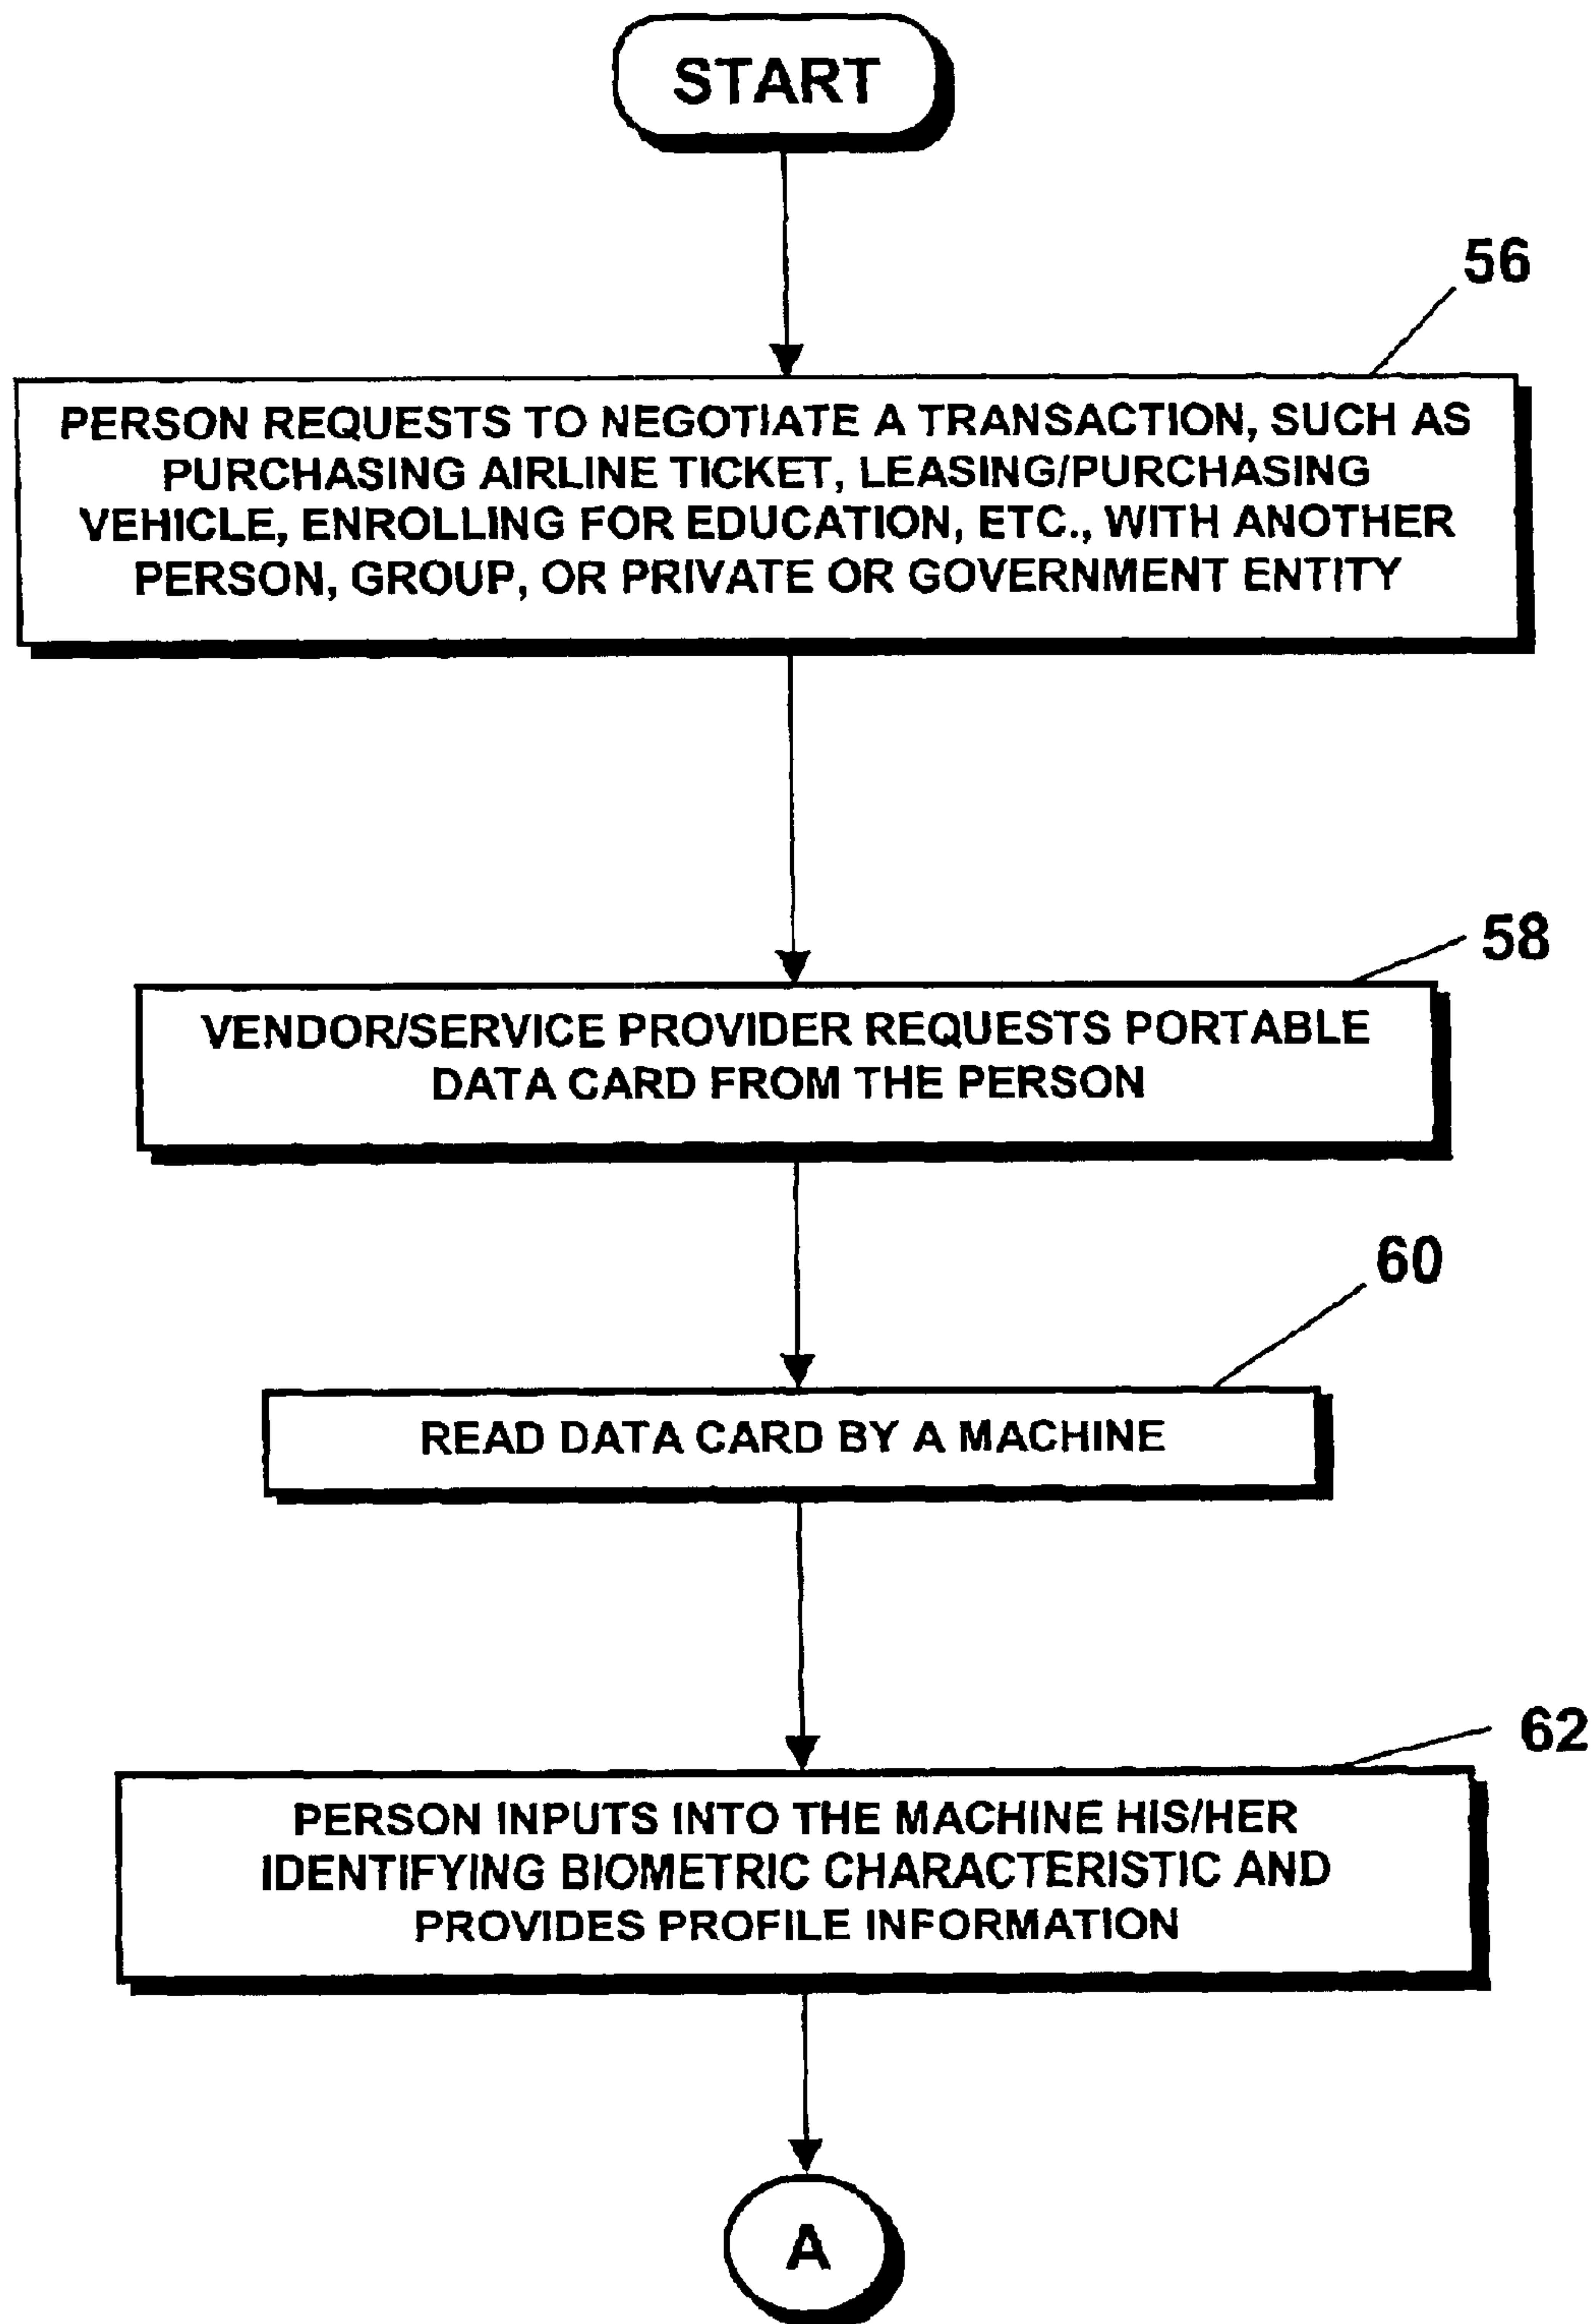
START

56

PERSON REQUESTS TO NEGOTIATE A TRANSACTION, SUCH AS PURCHASING AIRLINE TICKET, LEASING/PURCHASING VEHICLE, ENROLLING FOR EDUCATION, ETC., WITH ANOTHER PERSON, GROUP, OR PRIVATE OR GOVERNMENT ENTITY

58

VENDOR/SERVICE PROVIDER REQUESTS PORTABLE DATA CARD FROM THE PERSON

60

READ DATA CARD BY A MACHINE

62

PERSON INPUTS INTO THE MACHINE HIS/HER IDENTIFYING BIOMETRIC CHARACTERISTIC AND PROVIDES PROFILE INFORMATION

A